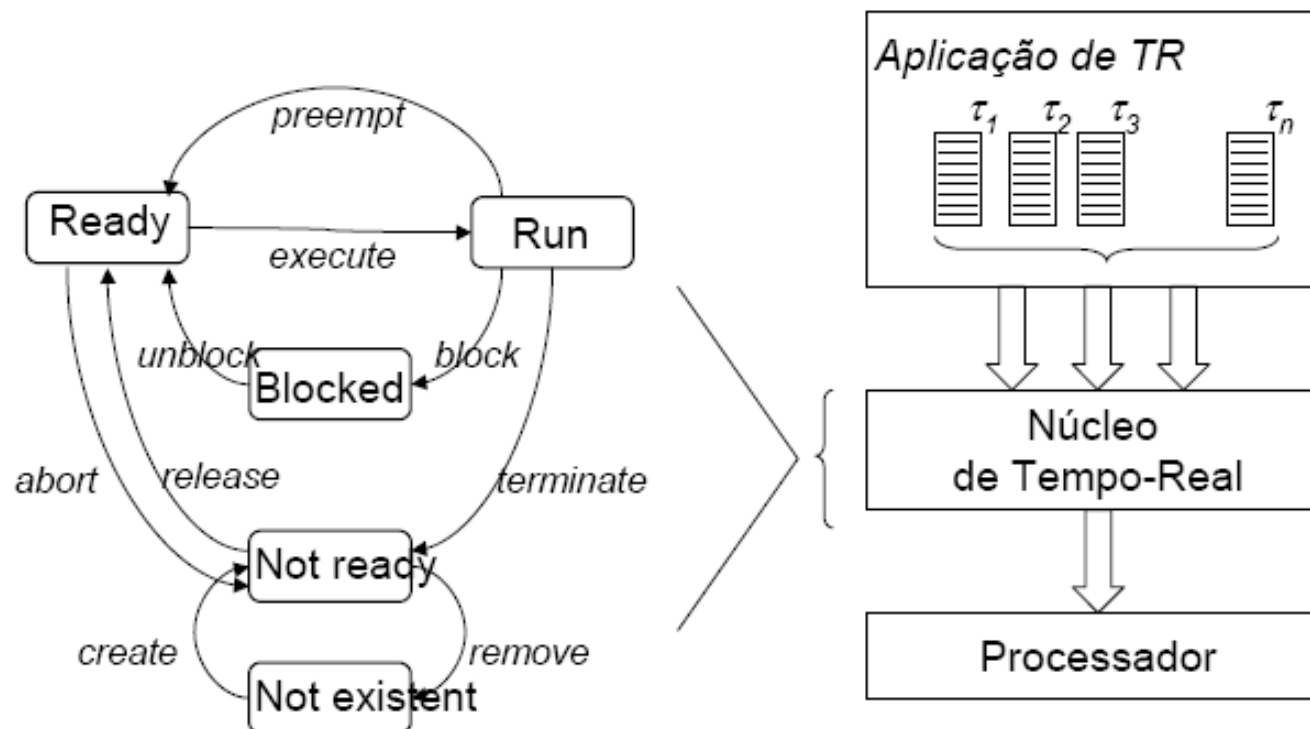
preempt

Ready

execute

Run

unblock

block

Blocked

abort

release

terminate

Not ready

create

remove

Not existent

Aplicação de TR

$\tau_1$ $\tau_2$ $\tau_3$ $\tau_n$

Núcleo de Tempo-Real

Processador